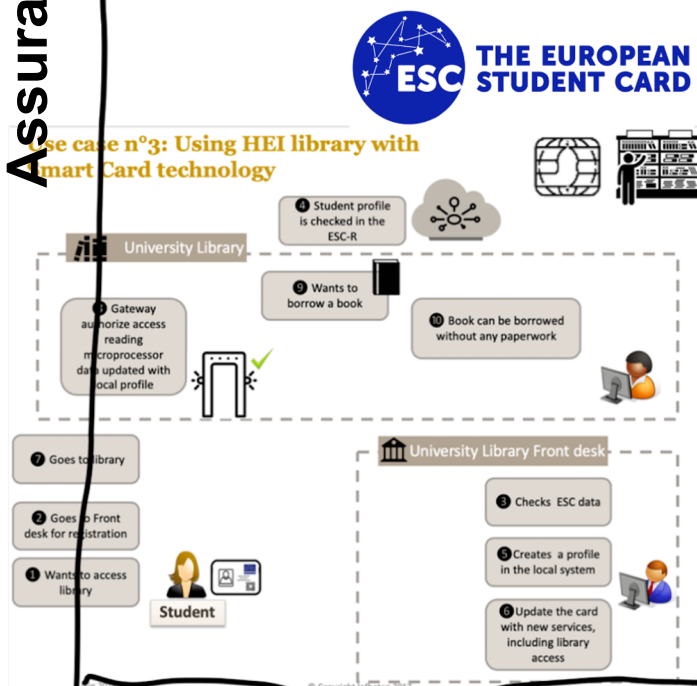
Assura

ESC THE EUROPEAN STUDENT CARD

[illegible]se case n°3: Using HEI library with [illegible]mart Card technology

❹ Student profile is checked in the ESC-R

University Library

❾ Wants to borrow a book

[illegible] Gateway au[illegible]horize access reading microprocessor da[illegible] updated with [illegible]ocal profile

❿ Book can be borrowed without any paperwork

❼ Goes t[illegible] library

University Library Front desk

❷ Goes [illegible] Front desk for re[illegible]istration

❸ Checks ESC data

❺ Creates a profile in the local system

❶ Wants to access libr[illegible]y

Student

❻ Update the card with new services, including library access